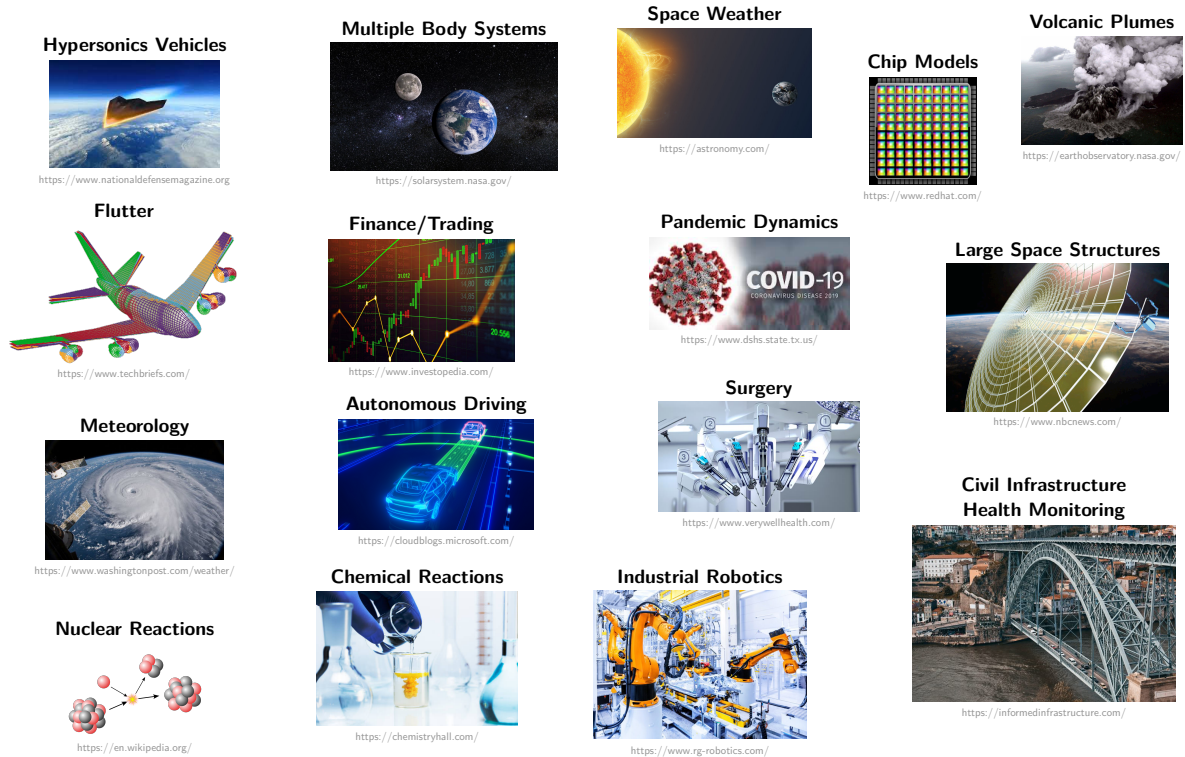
Hypersonics Vehicles
https://www.nationaldefensemagazine.org

Multiple Body Systems
https://solarsystem.nasa.gov/

Space Weather
https://astronomy.com/

Chip Models
https://www.redhat.com/

Volcanic Plumes
https://earthobservatory.nasa.gov/

Flutter
https://www.techbriefs.com/

Finance/Trading
https://www.investopedia.com/

Pandemic Dynamics
COVID-19
CORONAVIRUS DISEASE 2019
https://www.dshs.state.tx.us/

Large Space Structures
https://www.nbcnews.com/

Meteorology
https://www.washingtonpost.com/weather/

Autonomous Driving
https://cloudblogs.microsoft.com/

Surgery
https://www.verywellhealth.com/

Civil Infrastructure Health Monitoring
https://informedinfrastructure.com/

Nuclear Reactions
https://en.wikipedia.org/

Chemical Reactions
https://chemistryhall.com/

Industrial Robotics
https://www.rg-robotics.com/